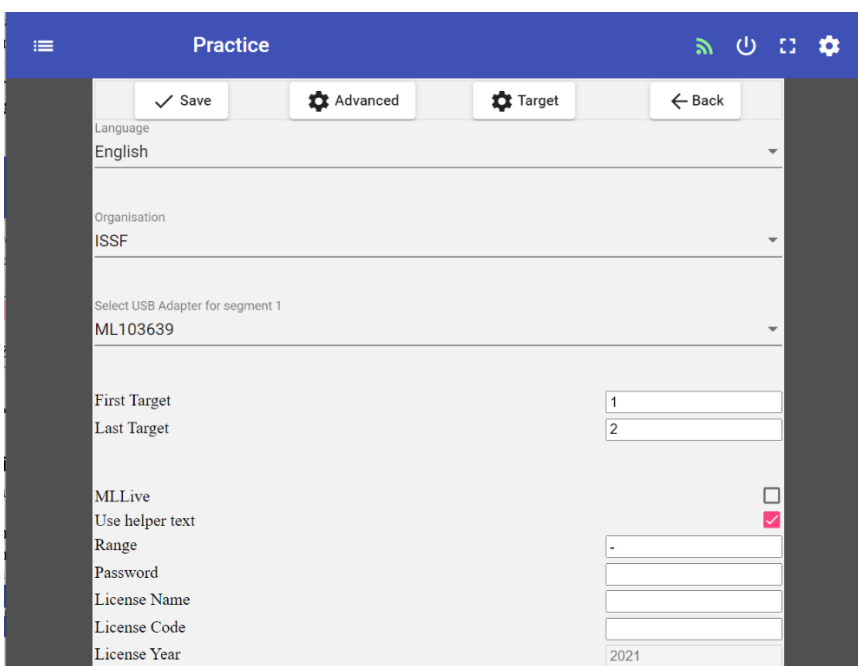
Practice

Save
Advanced
Target
Back

Language
English

Organisation
ISSF

Select USB Adapter for segment 1
ML103639

First Target 1
Last Target 2

MLLive
Use helper text
Range -
Password
License Name
License Code
License Year 2021